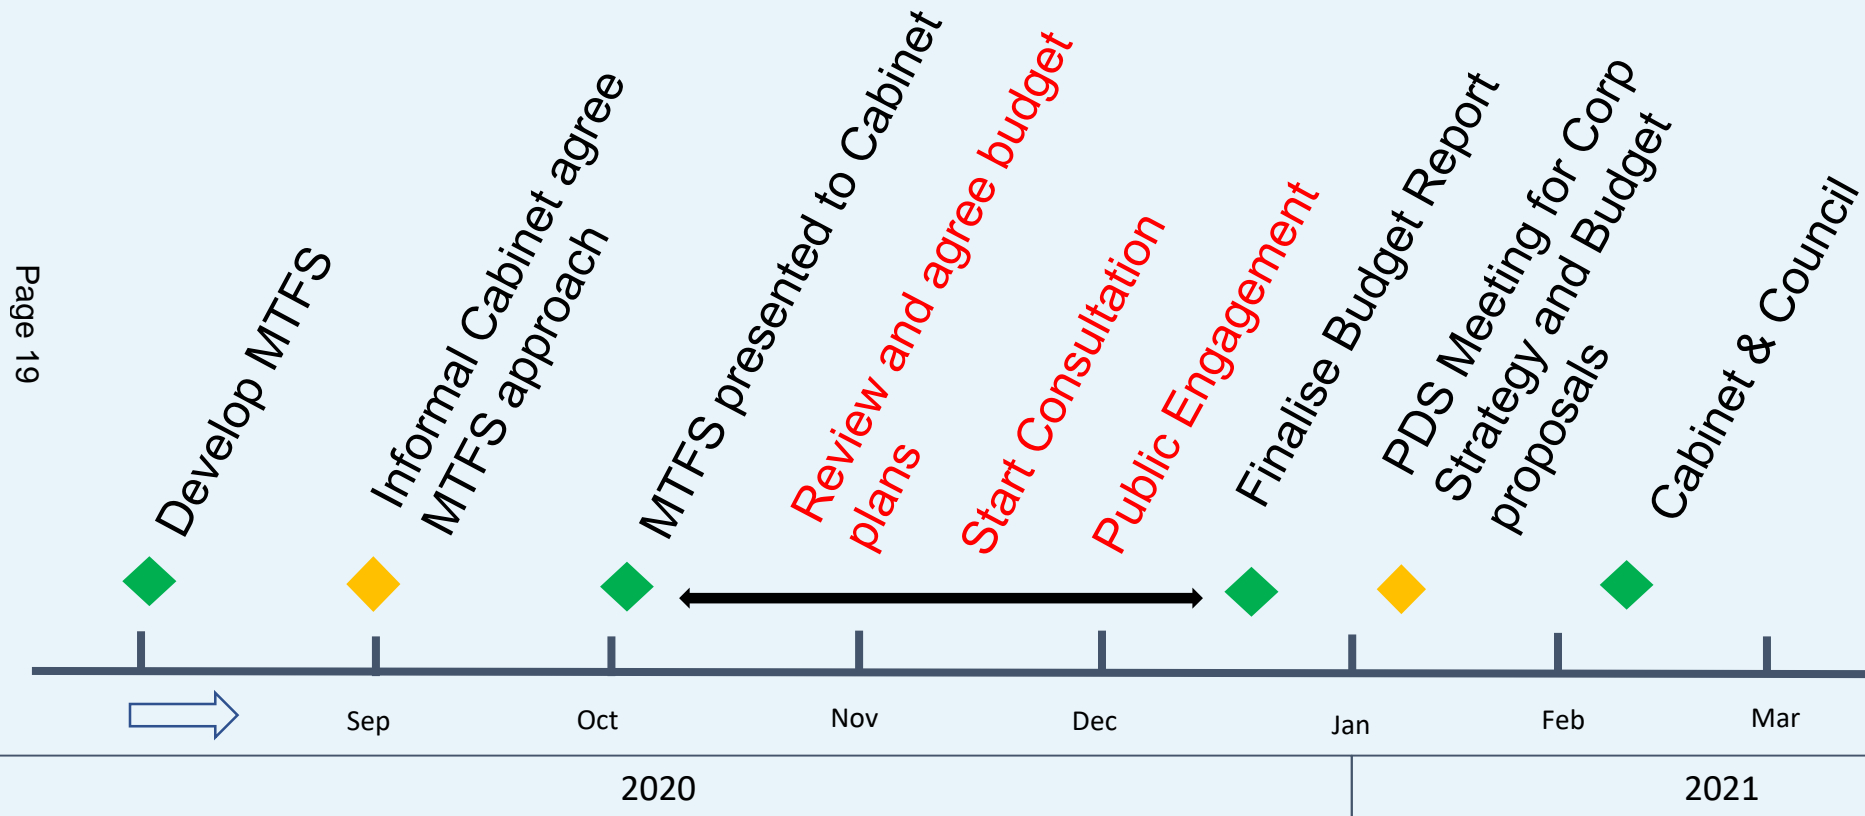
Page 19

Develop MTFS

Informal Cabinet agree MTFS approach

MTFS presented to Cabinet

Review and agree budget plans

Start Consultation

Public Engagement

Finalise Budget Report

PDS Meeting for Corp Strategy and Budget proposals

Cabinet & Council

Sep

Oct

Nov

Dec

Jan

Feb

Mar

2020

2021